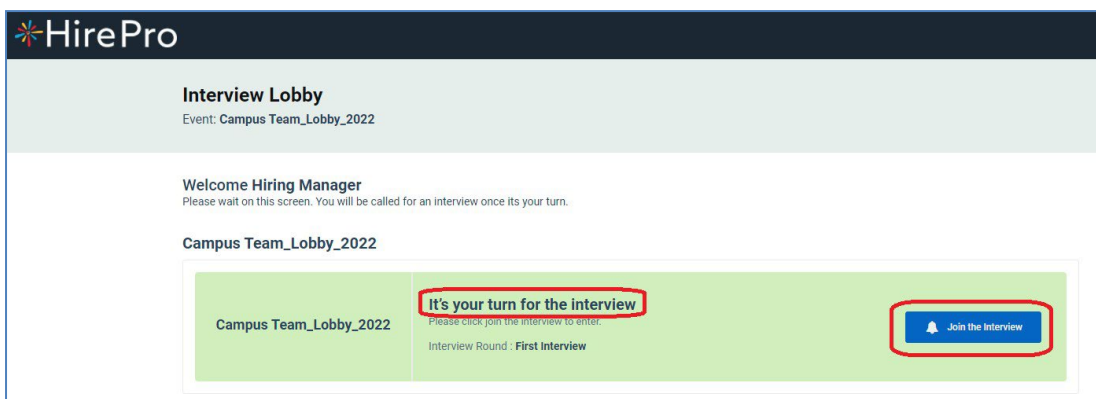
HirePro

Interview Lobby
Event: Campus Team_Lobby_2022

Welcome Hiring Manager
Please wait on this screen. You will be called for an interview once its your turn.

Campus Team_Lobby_2022

Campus Team_Lobby_2022

It's your turn for the interview
Please click join the interview to enter.
Interview Round : First Interview

Join the Interview